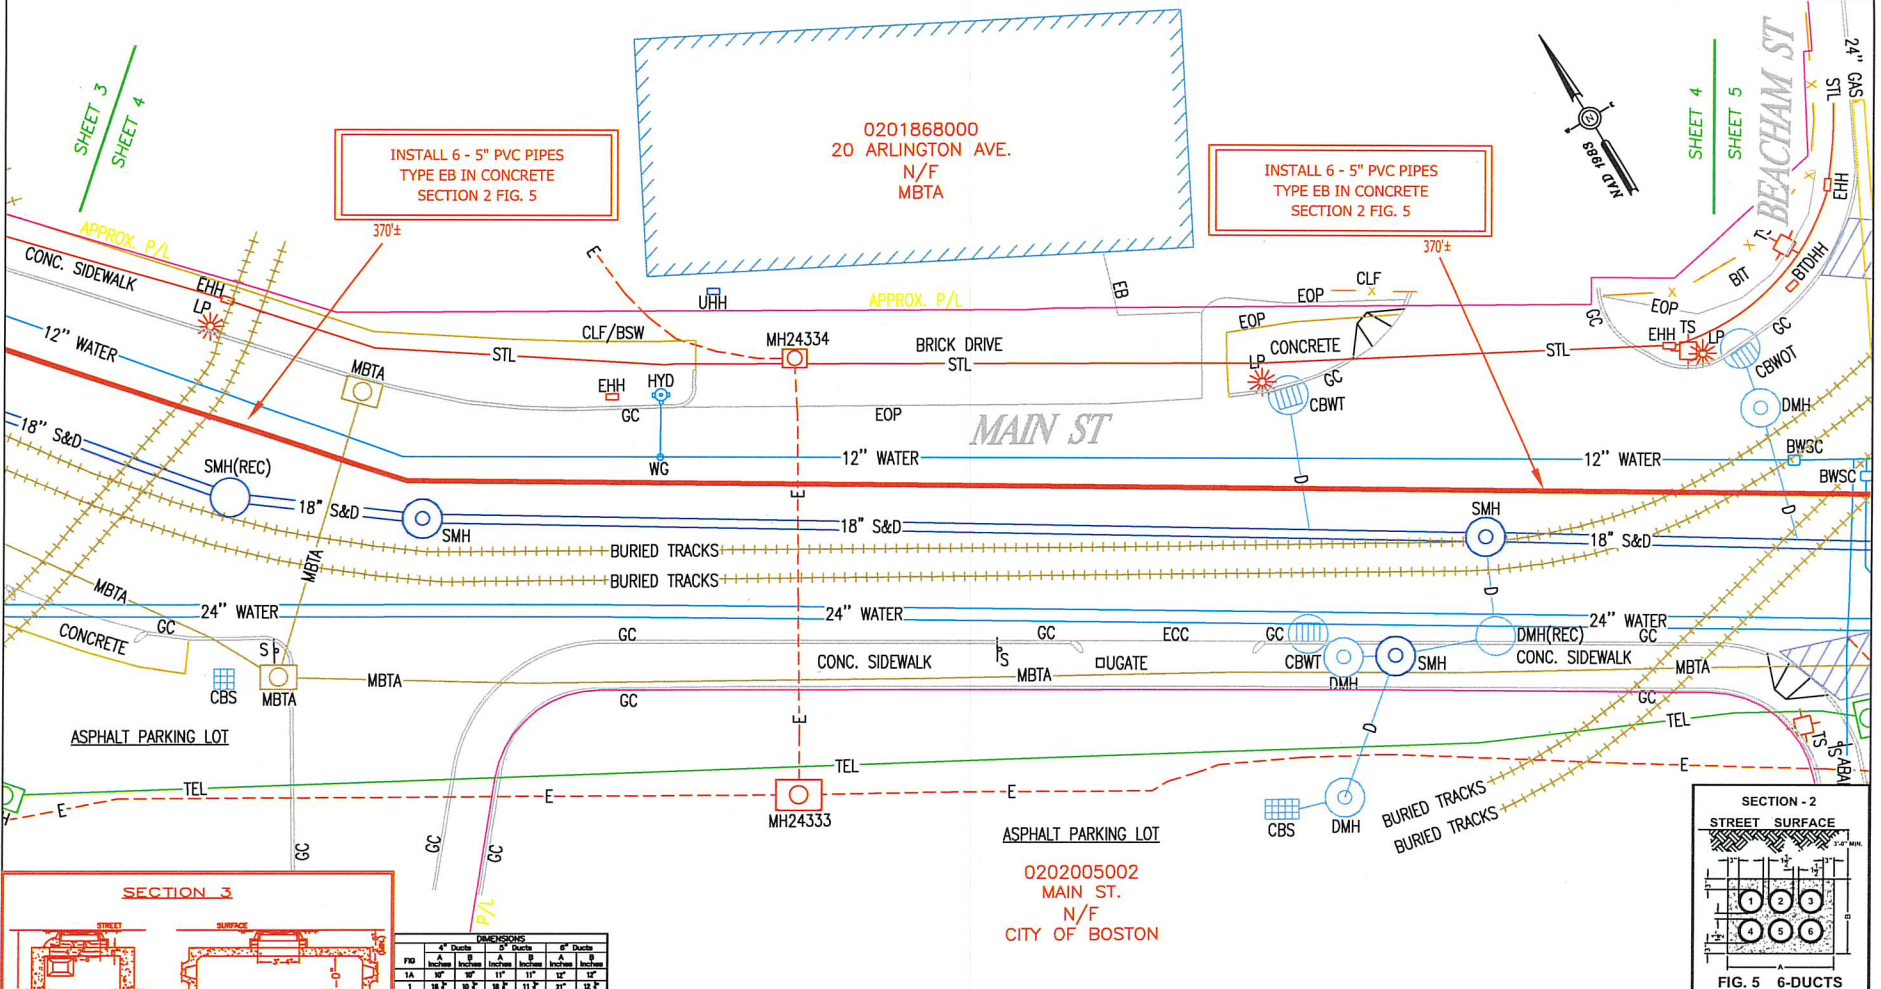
SHEET 3
SHEET 4

INSTALL 6 - 5" PVC PIPES
TYPE EB IN CONCRETE
SECTION 2 FIG. 5

370'±

0201868000
20 ARLINGTON AVE.
N/F
MBTA

INSTALL 6 - 5" PVC PIPES
TYPE EB IN CONCRETE
SECTION 2 FIG. 5

370'±

NAD 1983

SHEET 4
SHEET 5

BEACHAM ST

24" GAS
STL
EHH
BTDHH
BIT
EOP
EHH TS
LP
GC
CBWOT
DMH
BWSC
BWSC

APPROX. P/L
CONC. SIDEWALK
EHH
LP
12" WATER
MBTA
18" S&D
SMH(REC)
18" S&D
SMH
MBTA
MBTA
CONCRETE
GC
S
CBS
MBTA
MBTA
ASPHALT PARKING LOT
TEL
E
GC

E
UHH
APPROX. P/L
EB
CLF/BSW
STL
MH24334
BRICK DRIVE
STL
EHH
HYD
GC
WG
EOP
MAIN ST
12" WATER
E
18" S&D
BURIED TRACKS
BURIED TRACKS
24" WATER
24" WATER
GC
CONC. SIDEWALK
S
MBTA
UGATE
GC
ECC
GC
E
TEL
E
MH24333
E
GC
GC
P/L

EOP
CLF
EOP
CONCRETE
LP
GC
CBWT
D
STL
12" WATER
SMH
18" S&D
D
24" WATER
GC
DMH(REC)
CONC. SIDEWALK
CBWT
SMH
DMH
MBTA
GC
TEL
D
E
TS
CBS
DMH
BURIED TRACKS
BURIED TRACKS

ASPHALT PARKING LOT
0202005002
MAIN ST.
N/F
CITY OF BOSTON

SECTION 3
STREET
SURFACE

DIMENSIONS
4" Ducts
5" Ducts
6" Ducts

SECTION - 2
STREET SURFACE
1 2 3
4 5 6
FIG. 5 6-DUCTS